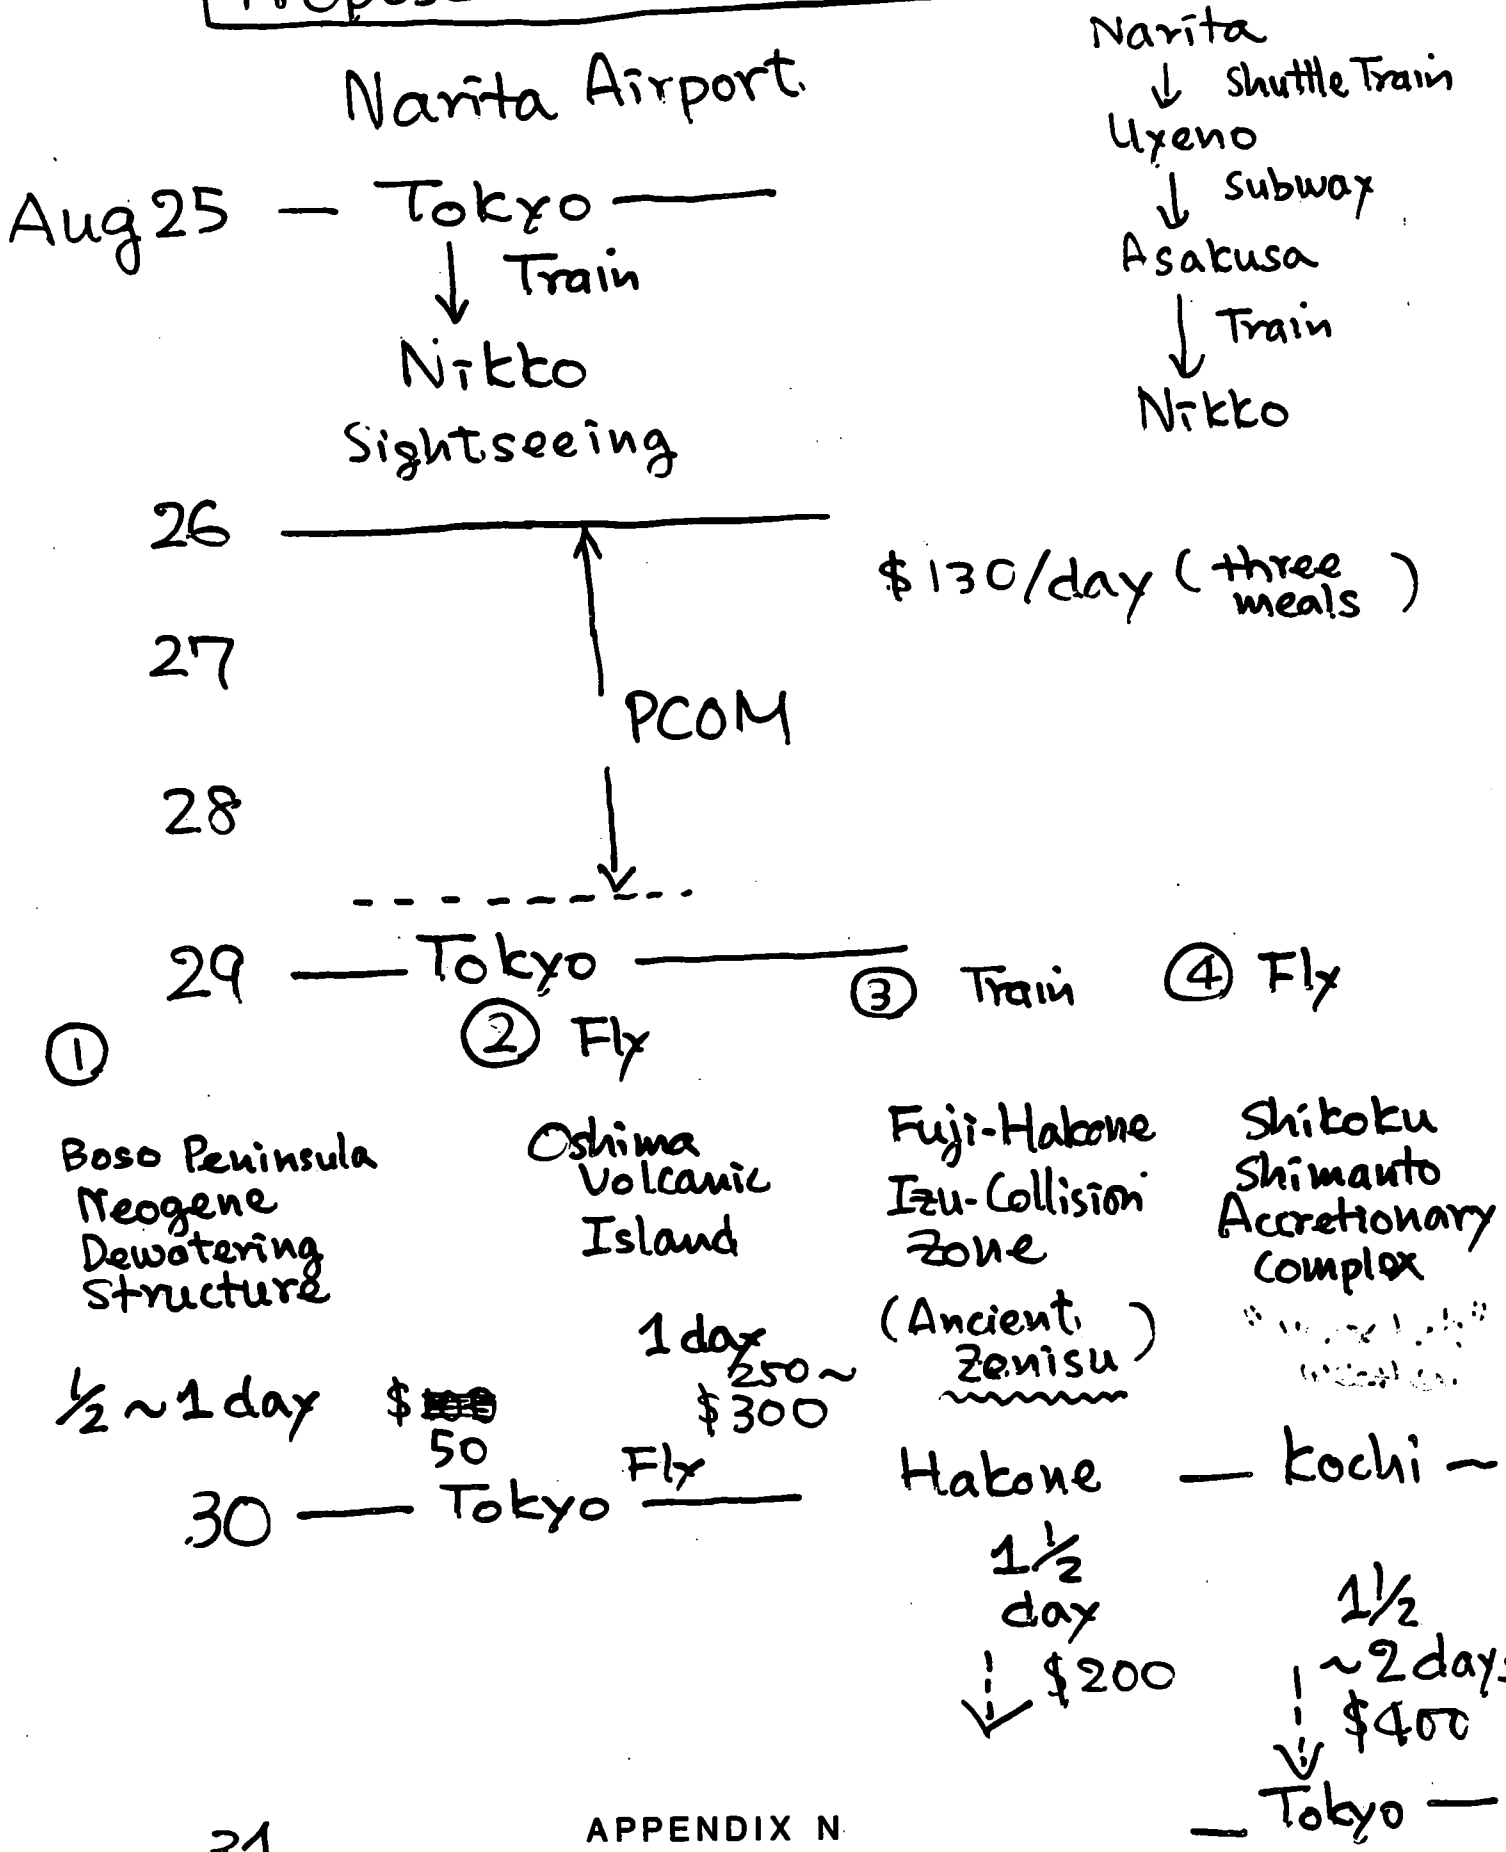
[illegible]

Narita Airport

Aug 25 — Tokyo
↓ Train
Nikko
Sightseeing

Narita
↓ Shuttle Train
Uyeno
↓ subway
Asakusa
↓ Train
Nikko

26

$130/day (three meals)

27

PCOM

28

29 — Tokyo

③ Train ④ Fly

① ② Fly

Boso Peninsula Neogene Dewatering Structure

Oshima Volcanic Island

Fuji-Hakone Izu-Collision Zone (Ancient Zenisu)

Shikoku Shimanto Accretionary Complex

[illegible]

1 day 250~ $300

½~1 day $50

30 — Tokyo Fly

Hakone — kochi —

1½ day $200

1½ ~2 days $400

— Tokyo —

31

APPENDIX N